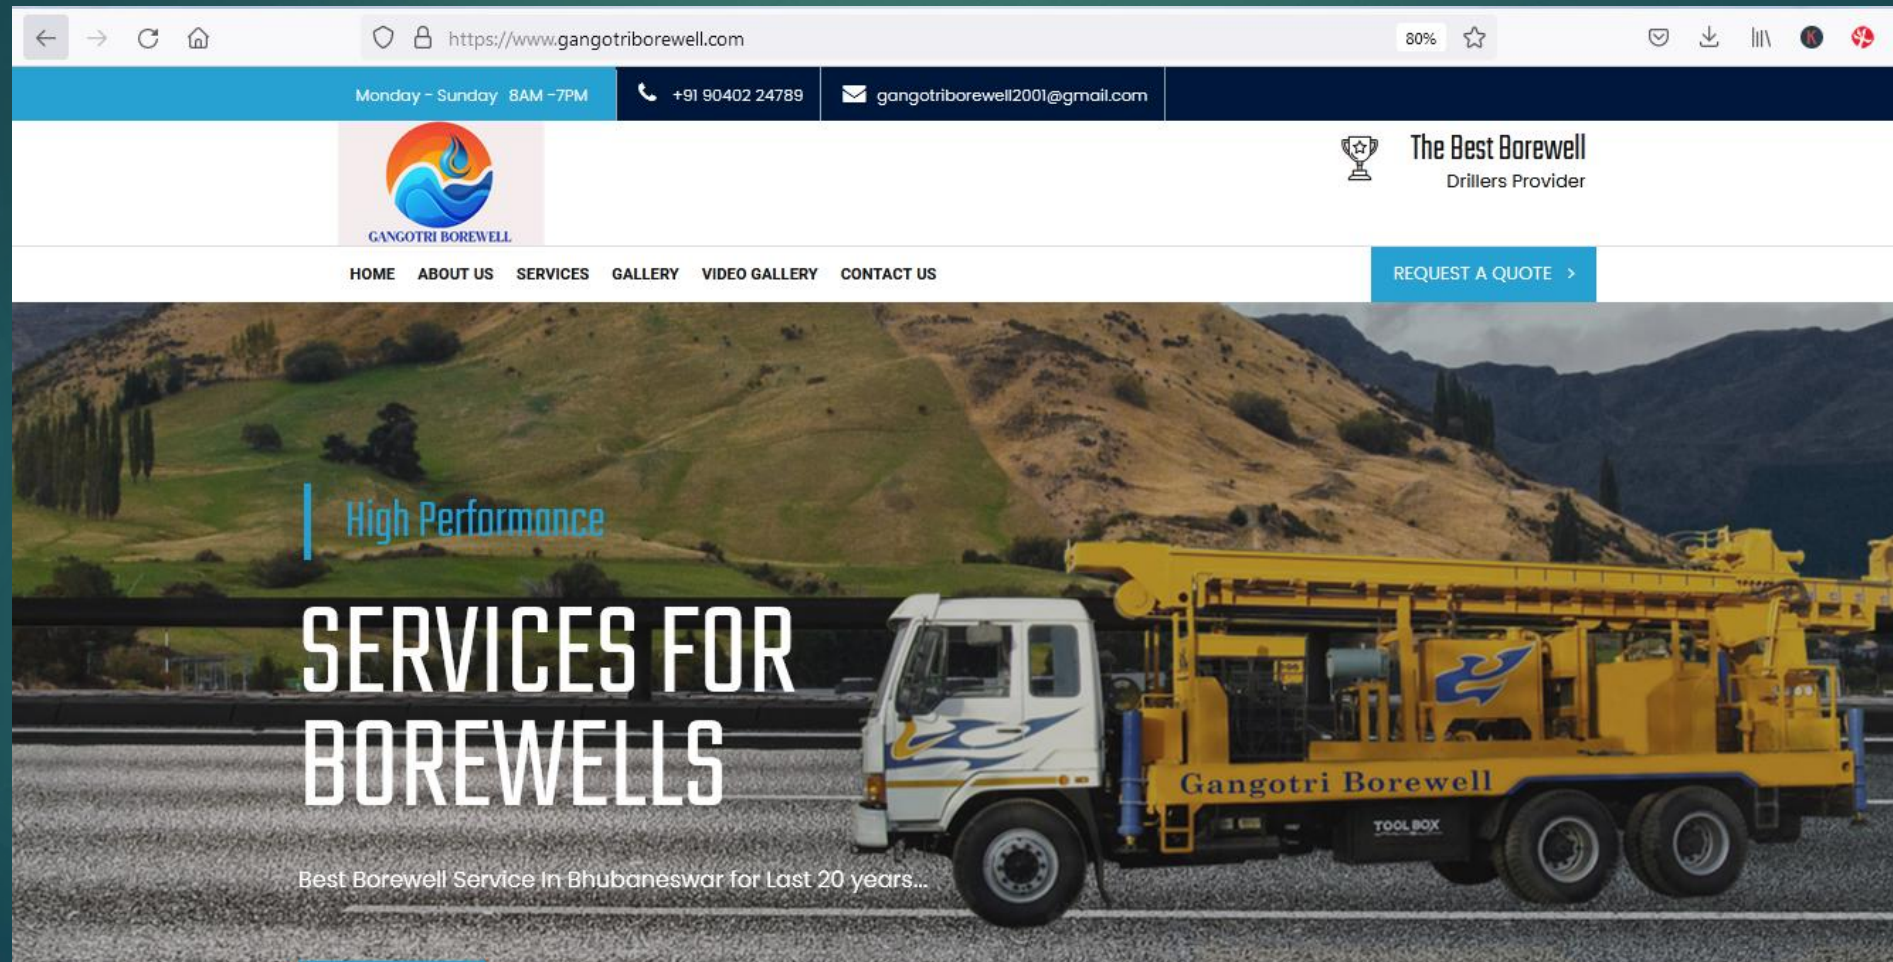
https://www.gangotriborewell.com

80%

Monday - Sunday 8AM -7PM

+91 90402 24789

gangotriborewell2001@gmail.com

GANGOTRI BOREWELL

The Best Borewell
Drillers Provider

HOME ABOUT US SERVICES GALLERY VIDEO GALLERY CONTACT US

REQUEST A QUOTE >

High Performance

SERVICES FOR BOREWELLS

Best Borewell Service In Bhubaneswar for Last 20 years...

Gangotri Borewell

TOOL BOX